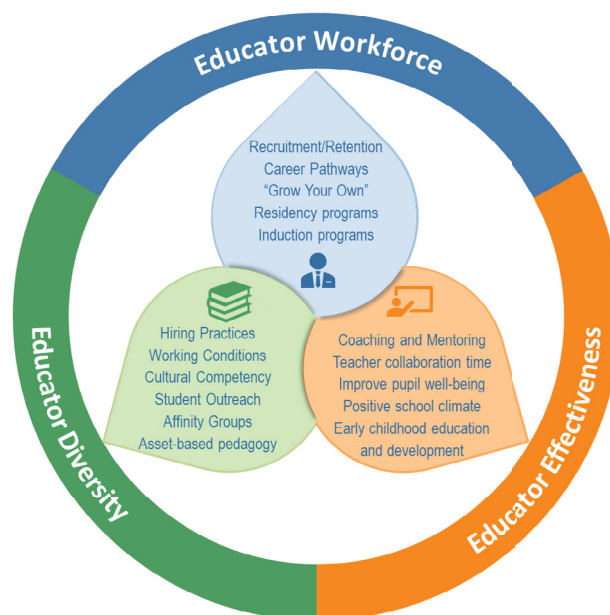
Educator Workforce

Recruitment/Retention
Career Pathways
"Grow Your Own"
Residency programs
Induction programs

Hiring Practices
Working Conditions
Cultural Competency
Student Outreach
Affinity Groups
Asset-based pedagogy

Coaching and Mentoring
Teacher collaboration time
Improve pupil well-being
Positive school climate
Early childhood education and development

Educator Diversity

Educator Effectiveness